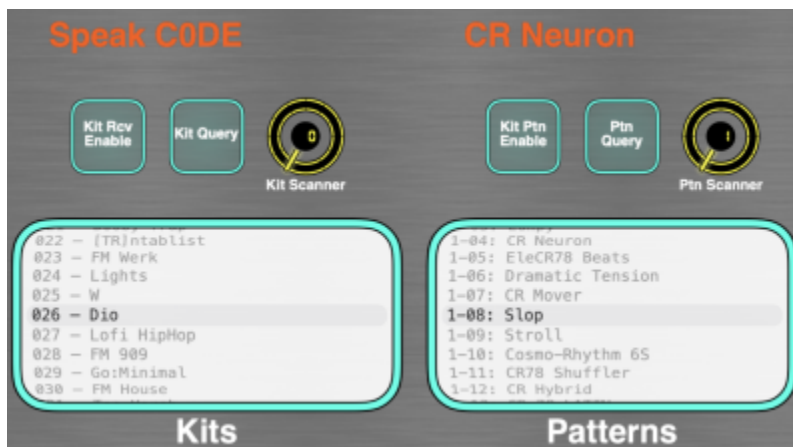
Speak C0DE

CR Neuron

Kit Rcv Enable

Kit Query

0

Kit Scanner

Kit Ptn Enable

Ptn Query

1

Ptn Scanner

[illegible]
022 — [TR]ntablist
023 — FM Werk
024 — Lights
025 — W
026 — Dio
027 — Lofi HipHop
028 — FM 909
029 — Go:Minimal
030 — FM House

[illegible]
1-04: CR Neuron
1-05: EleCR78 Beats
1-06: Dramatic Tension
1-07: CR Mover
1-08: Slop
1-09: Stroll
1-10: Cosmo-Rhythm 6S
1-11: CR78 Shuffler
1-12: CR Hybrid

Kits

Patterns